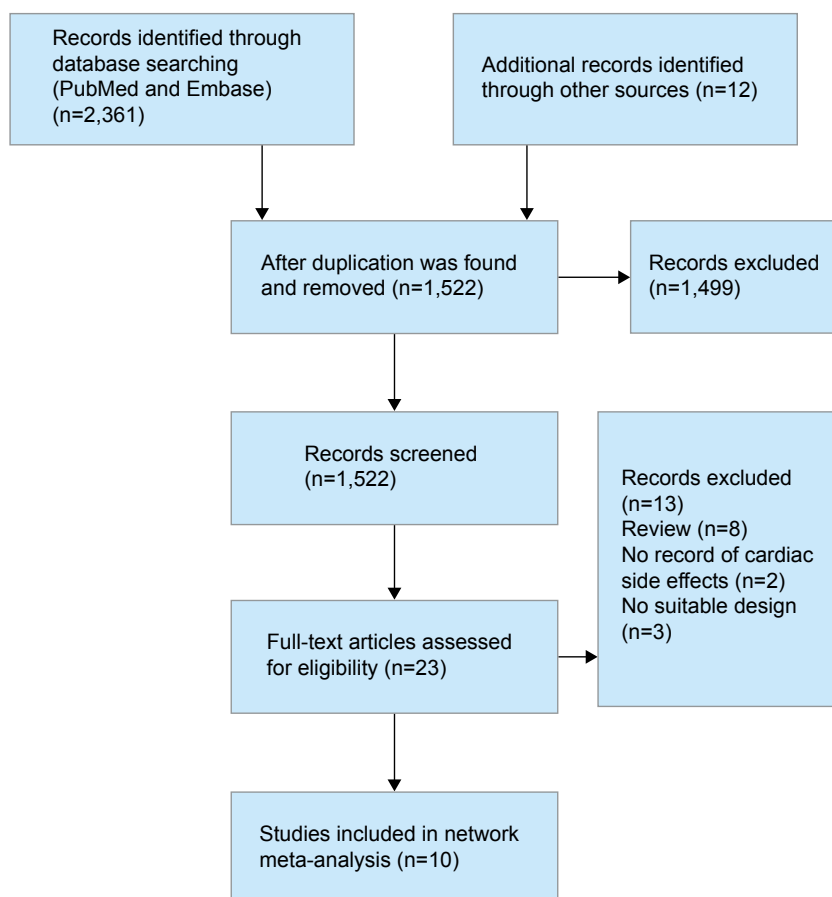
Records identified through database searching (PubMed and Embase) (n=2,361)

Additional records identified through other sources (n=12)

After duplication was found and removed (n=1,522)

Records excluded (n=1,499)

Records screened (n=1,522)

Records excluded (n=13)
Review (n=8)
No record of cardiac side effects (n=2)
No suitable design (n=3)

Full-text articles assessed for eligibility (n=23)

Studies included in network meta-analysis (n=10)